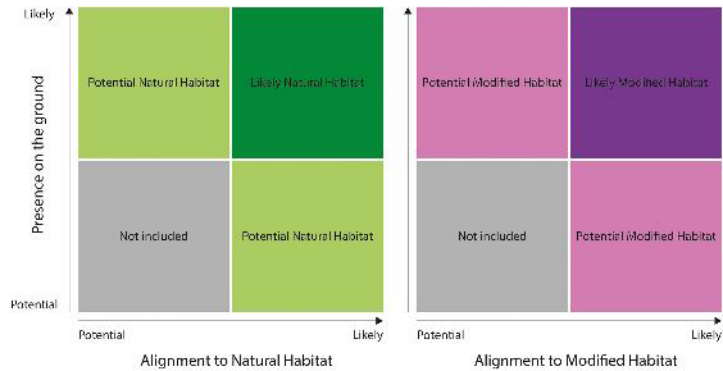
Likely

Presence on the ground

Potential

Potential Natural Habitat

Likely Natural Habitat

Not included

Potential Natural Habitat

Potential

Likely

Alignment to Natural Habitat

Potential Modified Habitat

Likely Modified Habitat

Not included

Potential Modified Habitat

Potential

Likely

Alignment to Modified Habitat